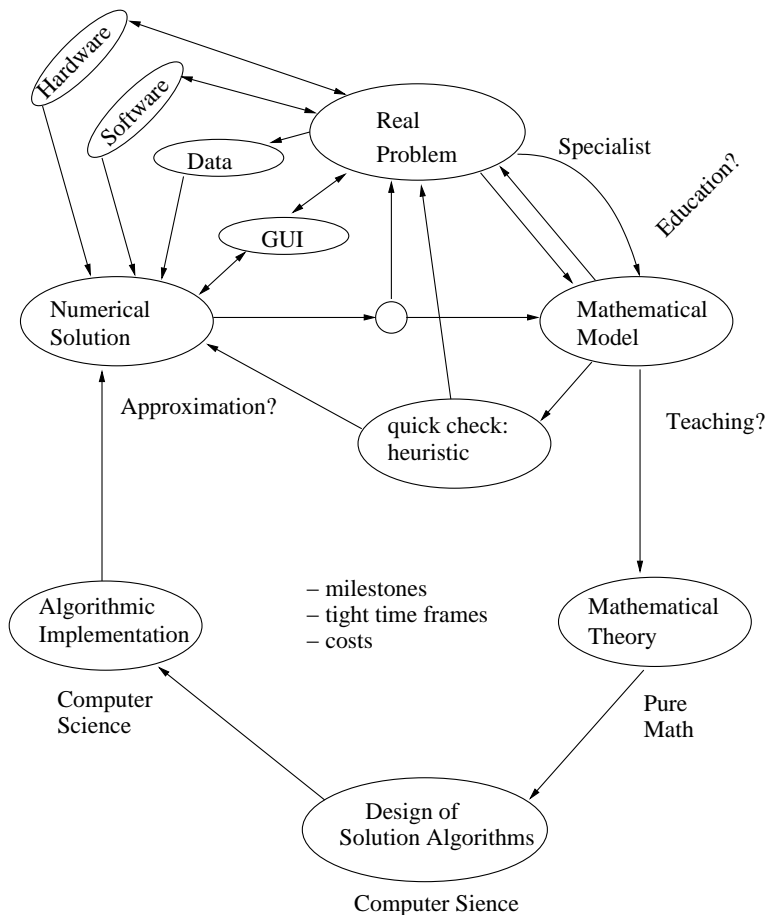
Hardware

Software

Data

Real Problem

Specialist

Education?

GUI

Numerical Solution

Mathematical Model

Approximation?

quick check: heuristic

Teaching?

– milestones
– tight time frames
– costs

Algorithmic Implementation

Mathematical Theory

Computer Science

Pure Math

Design of Solution Algorithms

Computer Sience